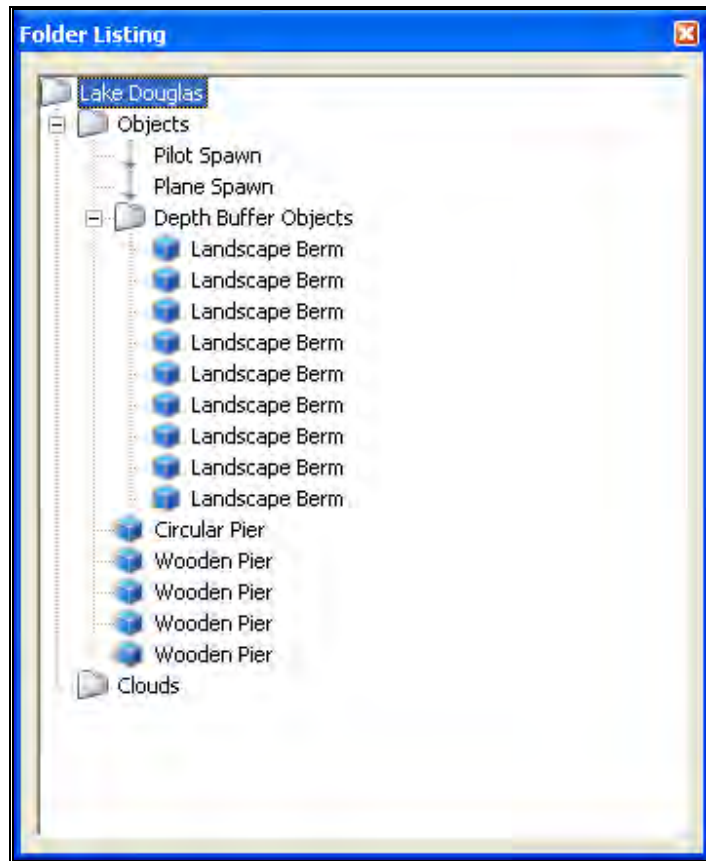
Folder Listing

Lake Douglas
Objects
Pilot Spawn
Plane Spawn
Depth Buffer Objects
Landscape Berm
Landscape Berm
Landscape Berm
Landscape Berm
Landscape Berm
Landscape Berm
Landscape Berm
Landscape Berm
Landscape Berm
Circular Pier
Wooden Pier
Wooden Pier
Wooden Pier
Wooden Pier
Clouds